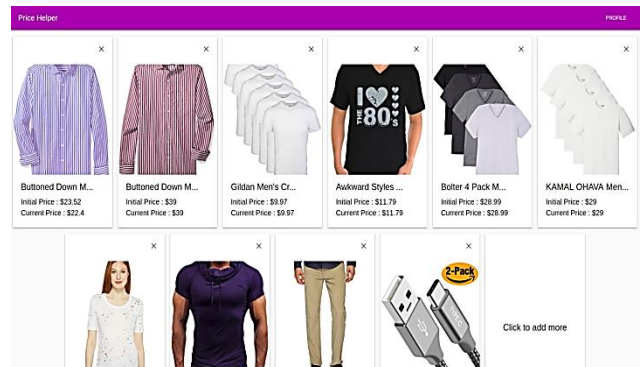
Price Helper

PROFILE

×

Buttoned Down M...

Initial Price : $23.52

Current Price : $22.4

×

Buttoned Down M...

Initial Price : $39

Current Price : $39

×

Gildan Men's Cr...

Initial Price : $9.97

Current Price : $9.97

×

I ♥ THE 80's

Awkward Styles ...

Initial Price : $11.79

Current Price : $11.79

×

Bolter 4 Pack M...

Initial Price : $28.99

Current Price : $28.99

×

KAMAL OHAVA Men...

Initial Price : $29

Current Price : $29

×

×

×

×

2-Pack

Click to add more